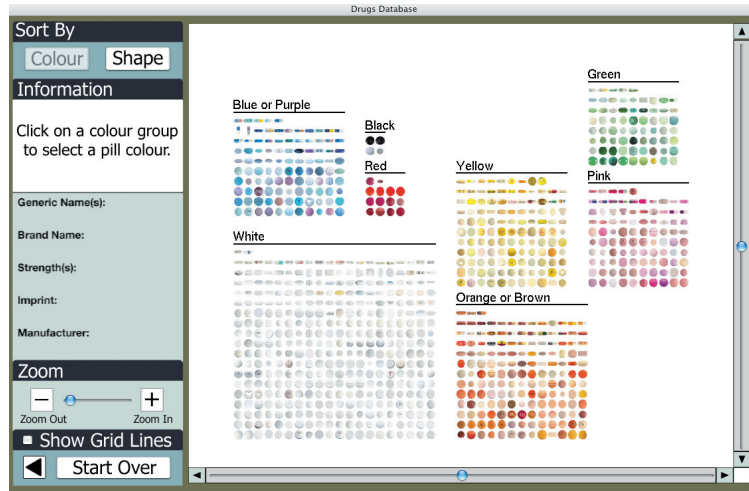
Drugs Database

Sort By

Colour Shape

Information

Click on a colour group to select a pill colour.

Generic Name(s):

Brand Name:

Strength(s):

Imprint:

Manufacturer:

Zoom

−

+

Zoom Out

Zoom In

Show Grid Lines

◀

Start Over

Blue or Purple

Black

Red

White

Yellow

Green

Pink

Orange or Brown